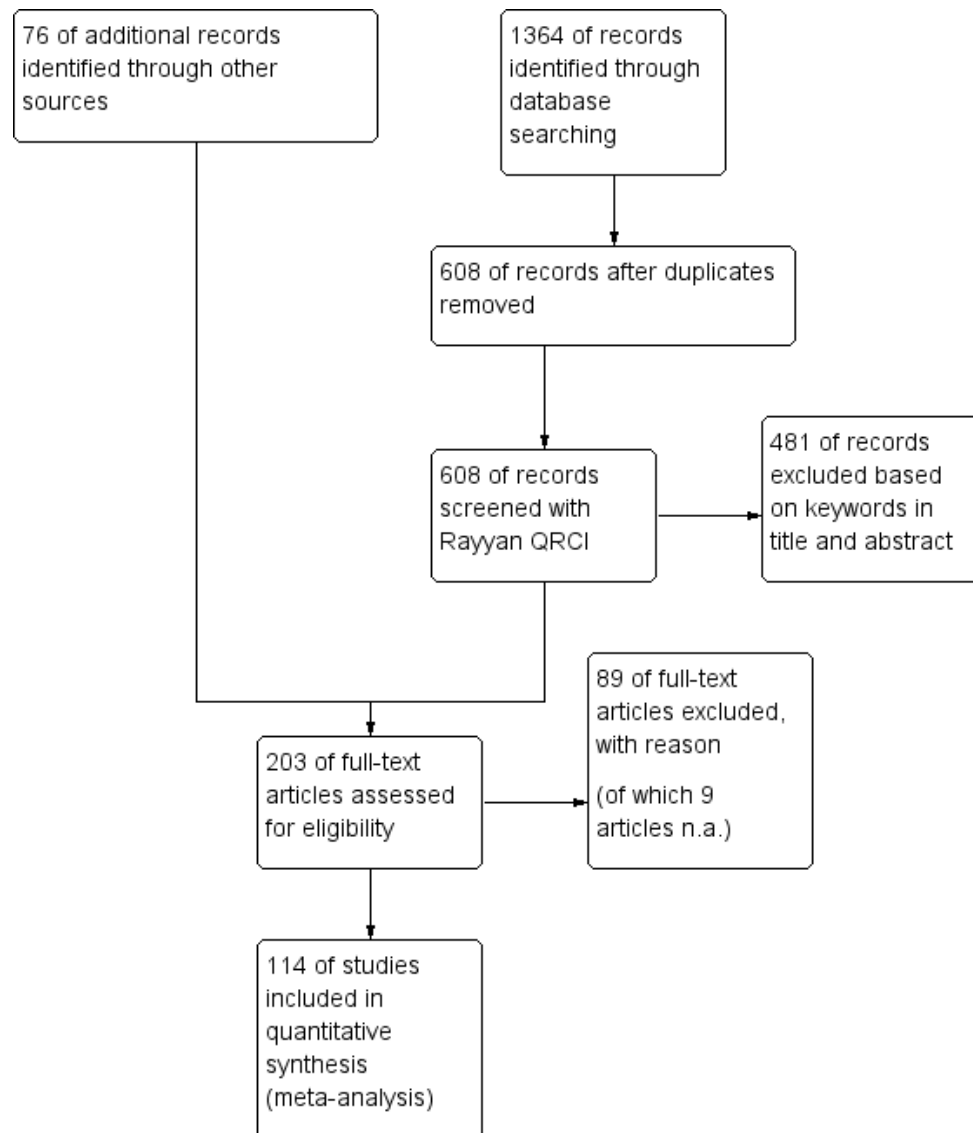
76 of additional records identified through other sources

1364 of records identified through database searching

608 of records after duplicates removed

608 of records screened with Rayyan QRCI

481 of records excluded based on keywords in title and abstract

203 of full-text articles assessed for eligibility

89 of full-text articles excluded, with reason

(of which 9 articles n.a.)

114 of studies included in quantitative synthesis (meta-analysis)